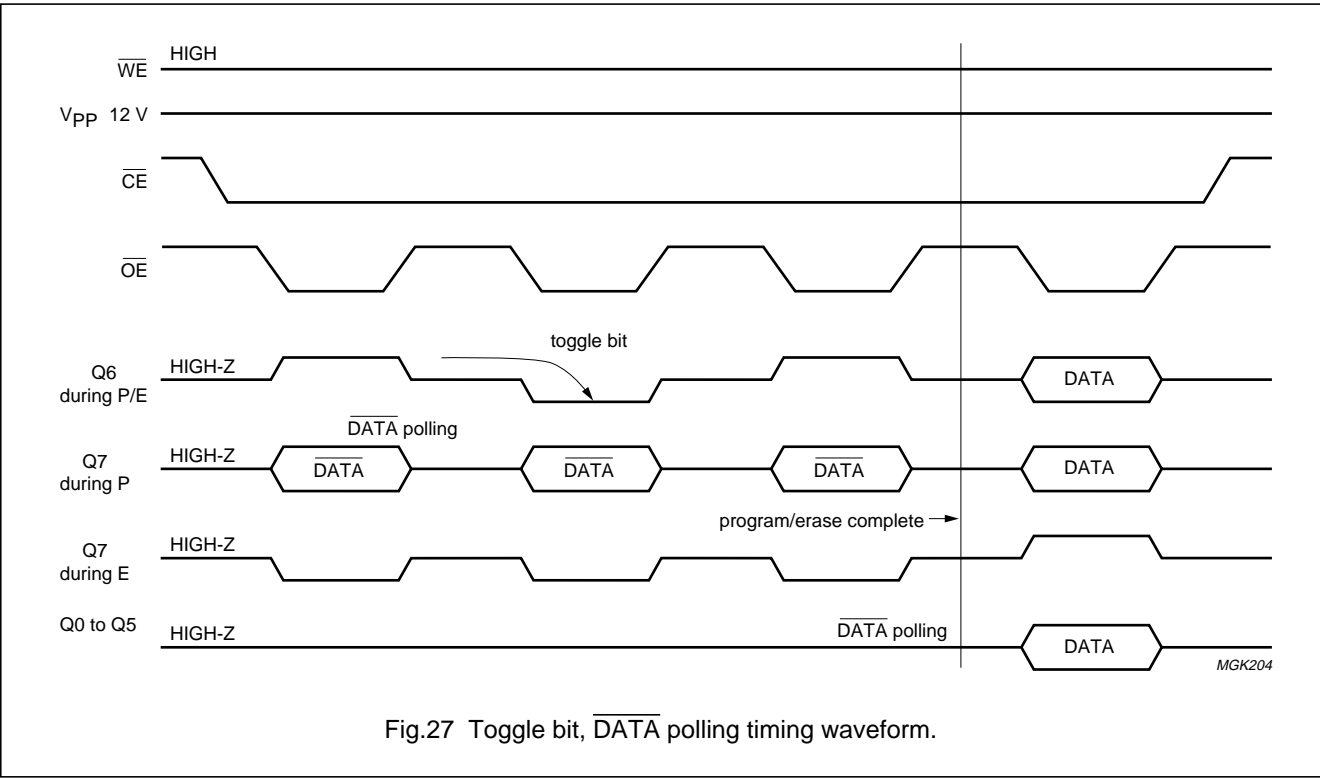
$\overline{WE}$ HIGH

$V_{PP}$ 12 V

$\overline{CE}$

$\overline{OE}$

toggle bit

Q6 during P/E HIGH-Z

DATA

$\overline{DATA}$ polling

Q7 during P HIGH-Z

$\overline{DATA}$ $\overline{DATA}$ $\overline{DATA}$ DATA

program/erase complete

Q7 during E HIGH-Z

Q0 to Q5 HIGH-Z

$\overline{DATA}$ polling

DATA

MGK204

Fig.27 Toggle bit, $\overline{DATA}$ polling timing waveform.